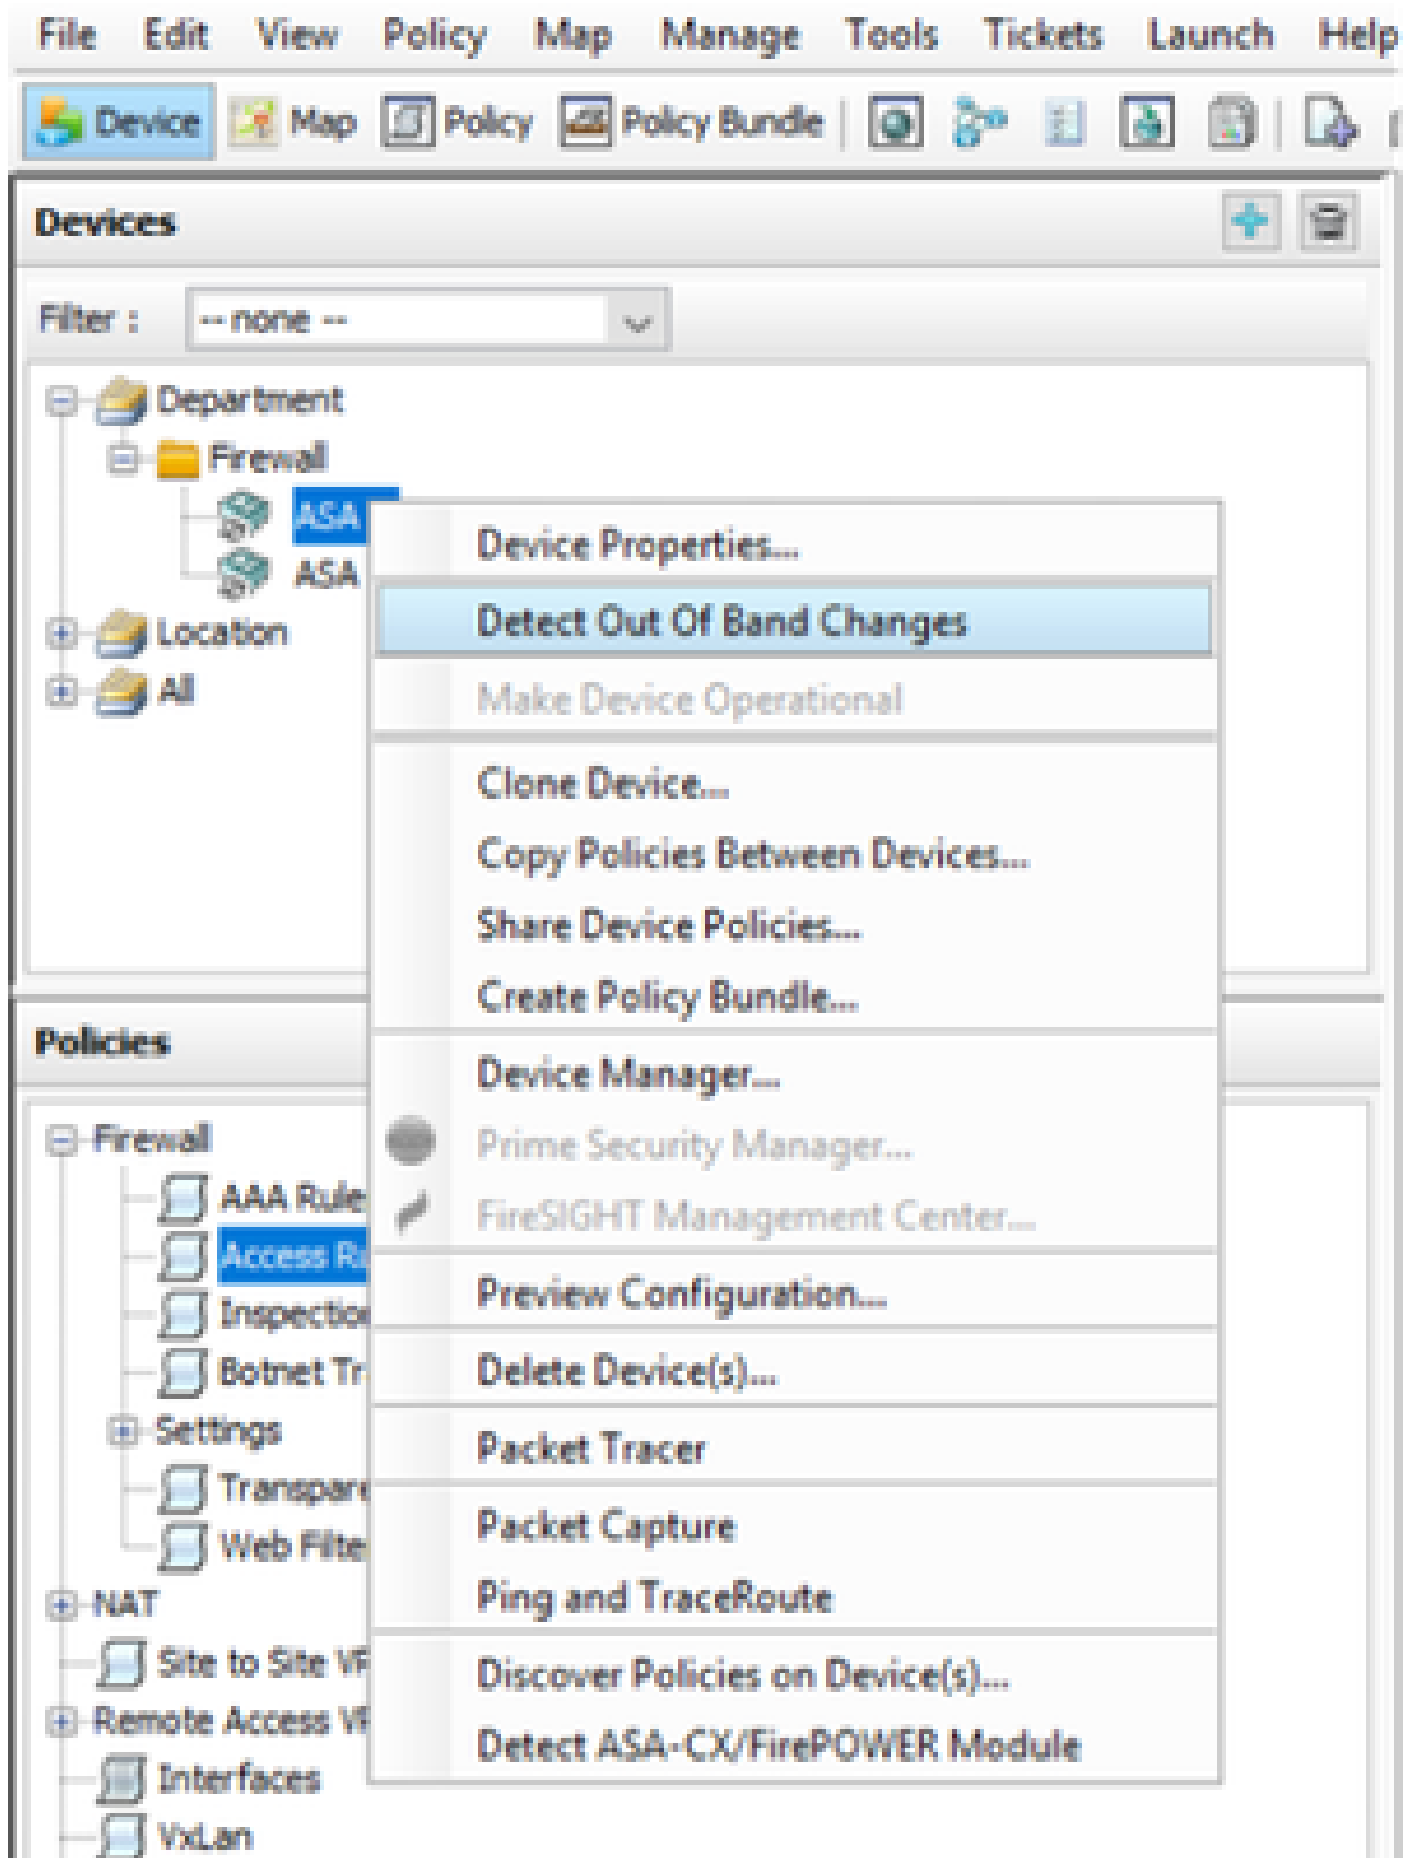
File Edit View Policy Map Manage Tools Tickets Launch Help

Device Map Policy Policy Bundle

Devices

Filter : -- none --

Department
Firewall
ASA
ASA
Location
All

Device Properties...
Detect Out Of Band Changes
Make Device Operational
Clone Device...
Copy Policies Between Devices...
Share Device Policies...
Create Policy Bundle...
Device Manager...
Prime Security Manager...
FireSIGHT Management Center...
Preview Configuration...
Delete Device(s)...
Packet Tracer
Packet Capture
Ping and TraceRoute
Discover Policies on Device(s)...
Detect ASA-CX/FirePOWER Module

Policies

Firewall
AAA Rule
Access R
Inspectio
Botnet Tr
Settings
Transpar
Web Filte
NAT
Site to Site V
Remote Access V
Interfaces
VxLan